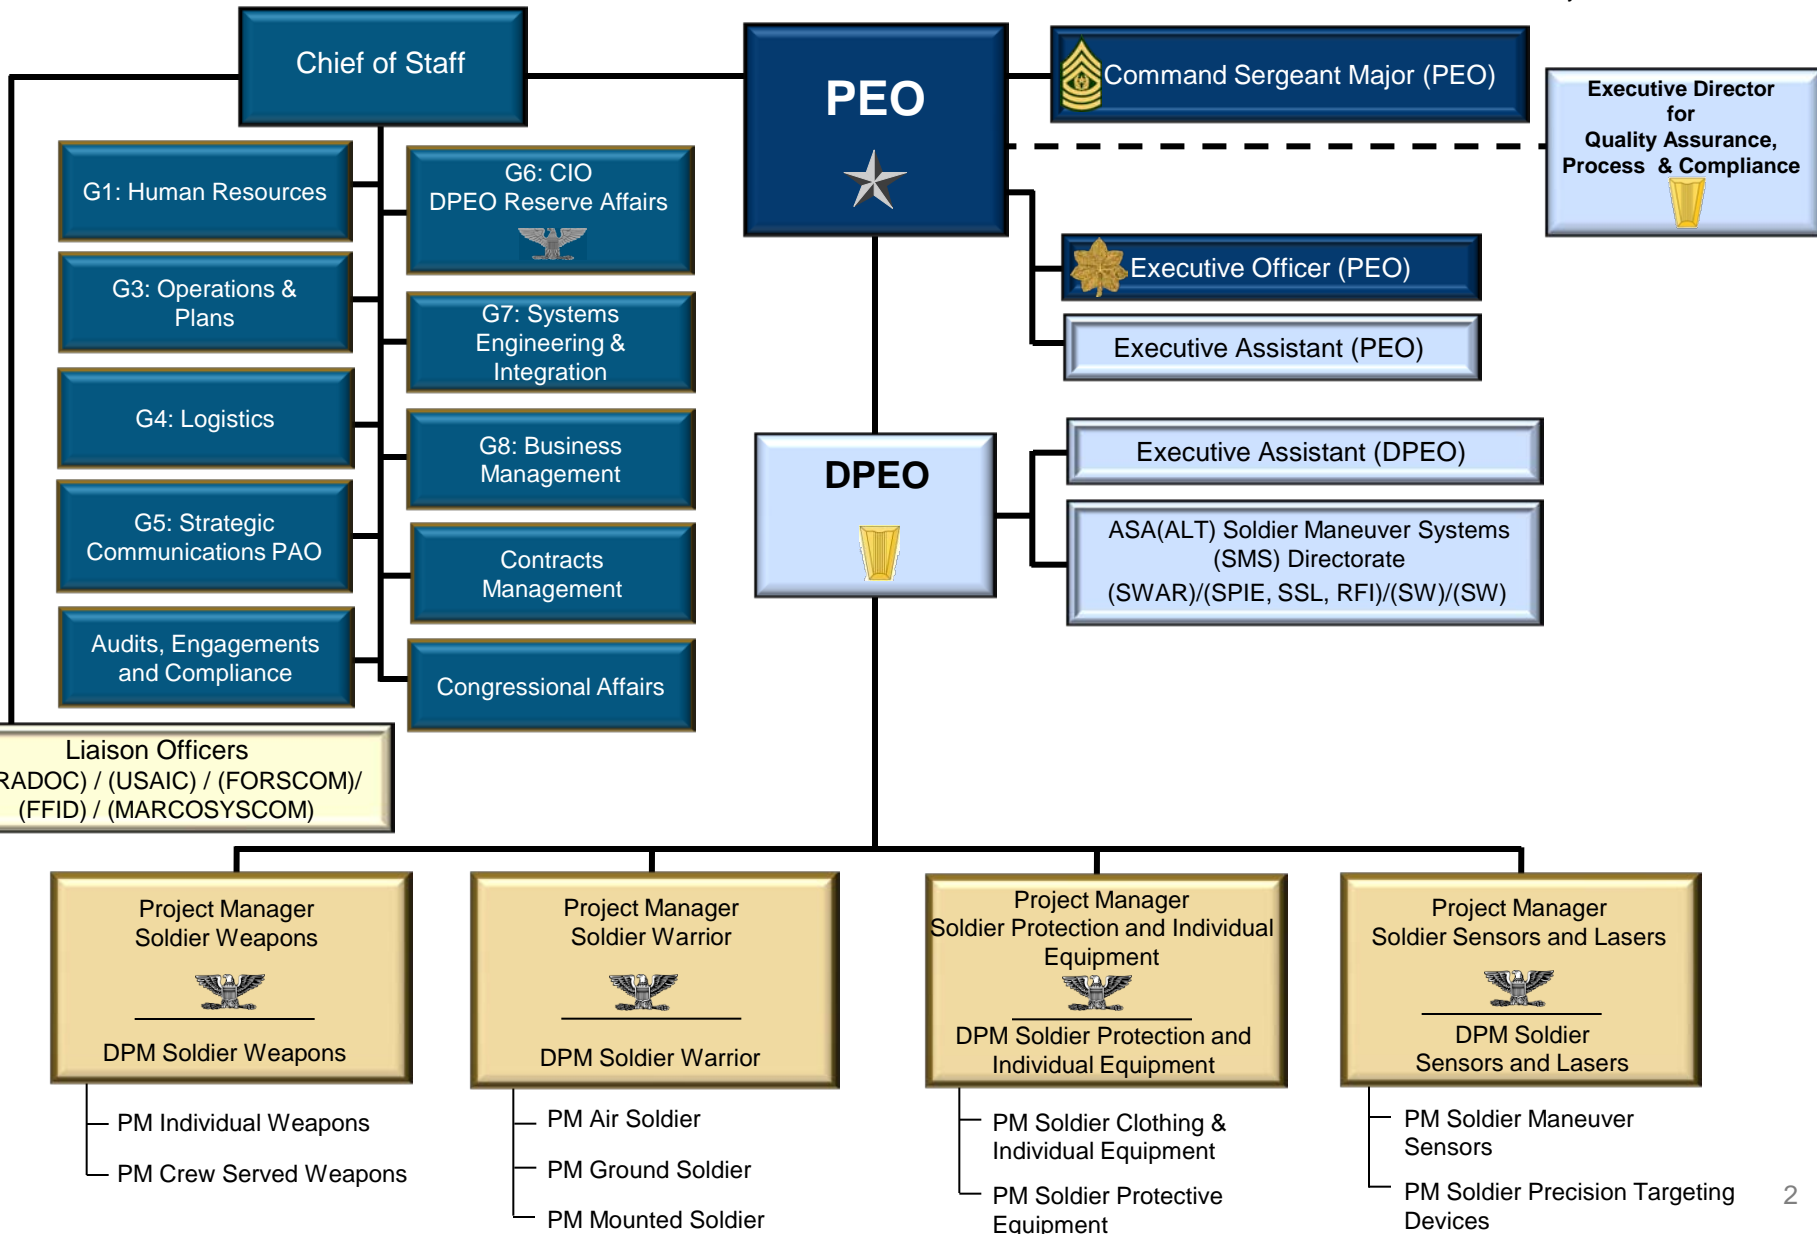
Chief of Staff

PEO

Command Sergeant Major (PEO)

Executive Director for Quality Assurance, Process & Compliance

G1: Human Resources

G6: CIO
DPEO Reserve Affairs

G3: Operations & Plans

G7: Systems Engineering & Integration

G4: Logistics

G8: Business Management

G5: Strategic Communications PAO

Contracts Management

Audits, Engagements and Compliance

Congressional Affairs

Executive Officer (PEO)

Executive Assistant (PEO)

DPEO

Executive Assistant (DPEO)

ASA(ALT) Soldier Maneuver Systems (SMS) Directorate (SWAR)/(SPIE, SSL, RFI)/(SW)/(SW)

Liaison Officers
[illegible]RADOC) / (USAIC) / (FORSCOM)/ (FFID) / (MARCOSYSCOM)

Project Manager
Soldier Weapons
DPM Soldier Weapons

PM Individual Weapons
PM Crew Served Weapons

Project Manager
Soldier Warrior
DPM Soldier Warrior

PM Air Soldier
PM Ground Soldier
PM Mounted Soldier

Project Manager
Soldier Protection and Individual Equipment
DPM Soldier Protection and Individual Equipment

PM Soldier Clothing & Individual Equipment
PM Soldier Protective Equipment

Project Manager
Soldier Sensors and Lasers
DPM Soldier Sensors and Lasers

PM Soldier Maneuver Sensors
PM Soldier Precision Targeting Devices

2